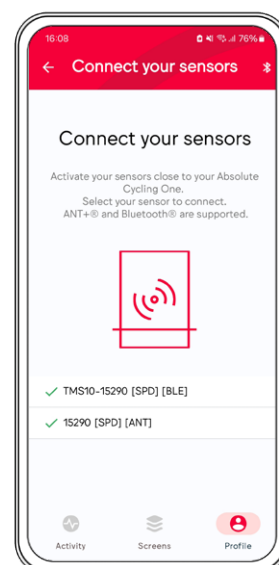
16:08

76%

← Connect your sensors

Connect your sensors

Activate your sensors close to your Absolute Cycling One. Select your sensor to connect. ANT+® and Bluetooth® are supported.

✓ TMS10-15290 [SPD] [BLE]

✓ 15290 [SPD] [ANT]

Activity

Screens

Profile